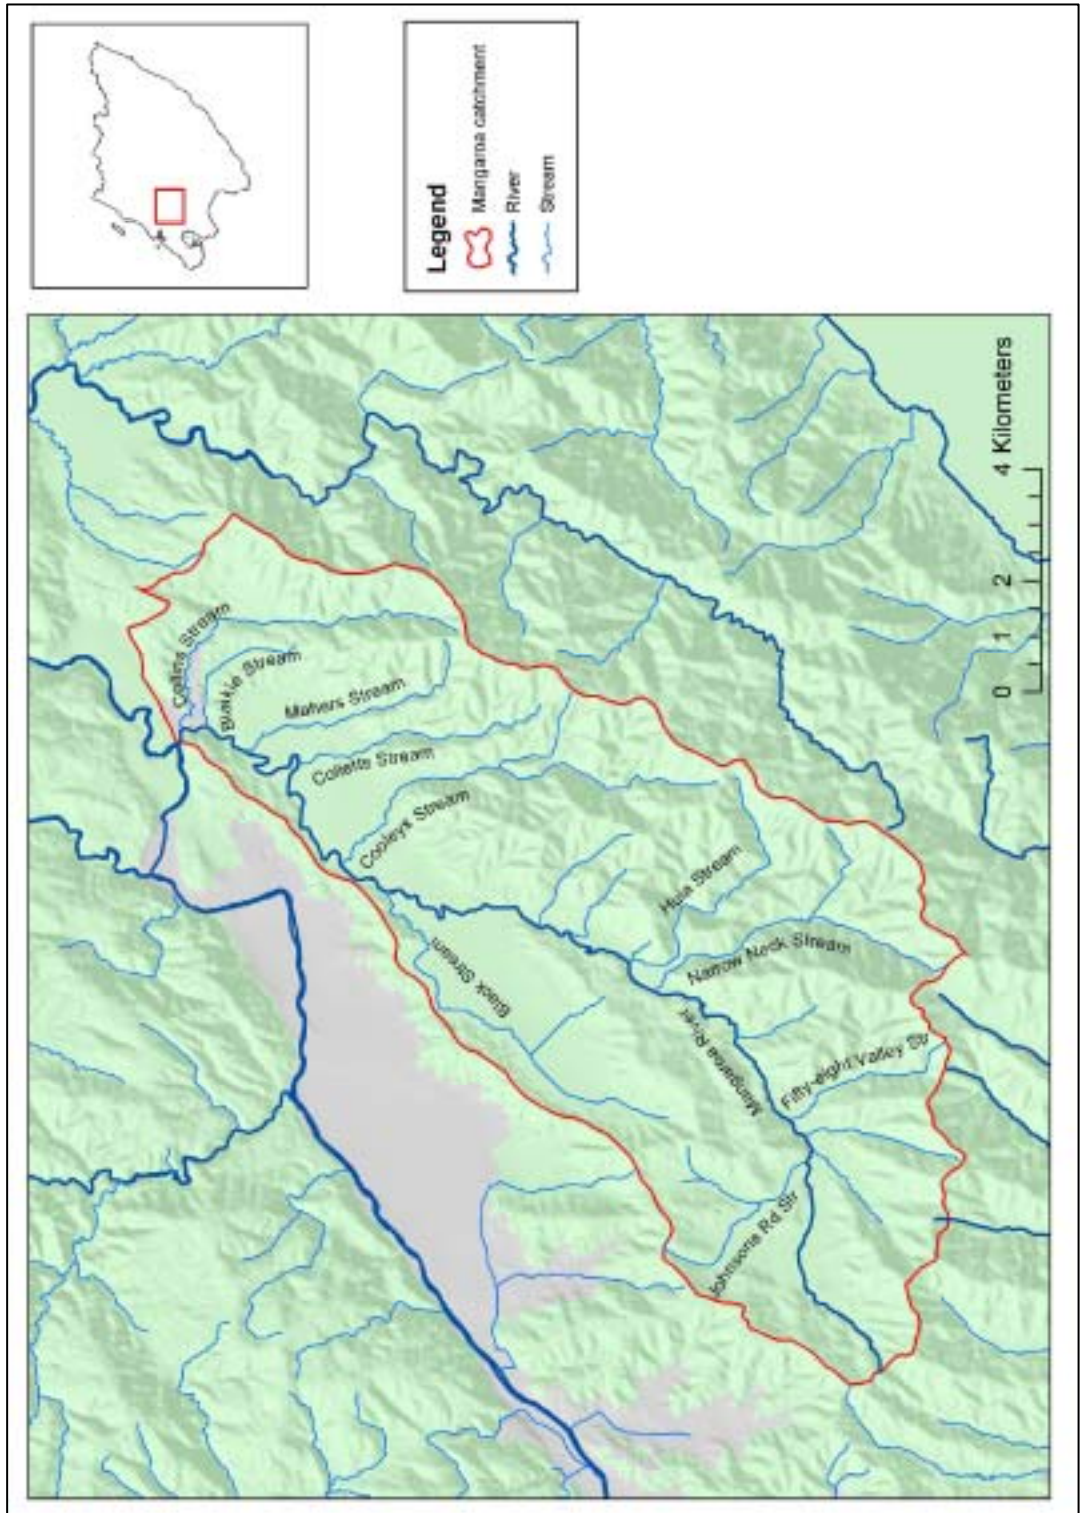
Legend
Mangarua catchment
River
Stream

Collins Stream
Blakie Stream
Mathers Stream
Collette Stream
Copleys Stream
Huia Stream
Narrow Neck Stream
Black Stream
Mangarua River
Fifty-eight Valley Str
Johnsons Rd Str

0 1 2 4 Kilometers